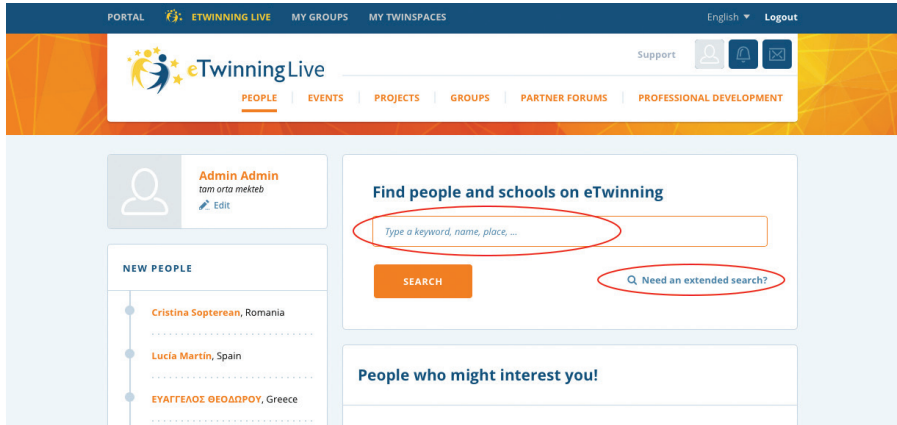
PORTAL ETWINNING LIVE MY GROUPS MY TWINSPACES

English Logout

eTwinning Live

Support

PEOPLE | EVENTS | PROJECTS | GROUPS | PARTNER FORUMS | PROFESSIONAL DEVELOPMENT

Admin Admin
tam orta mekteb
Edit

NEW PEOPLE

Cristina Sopterean, Romania

Lucía Martín, Spain

ΕΥΑΓΓΕΛΟΣ ΘΕΟΔΩΡΟΥ, Greece

Find people and schools on eTwinning

Type a keyword, name, place, ...

SEARCH

Need an extended search?

People who might interest you!